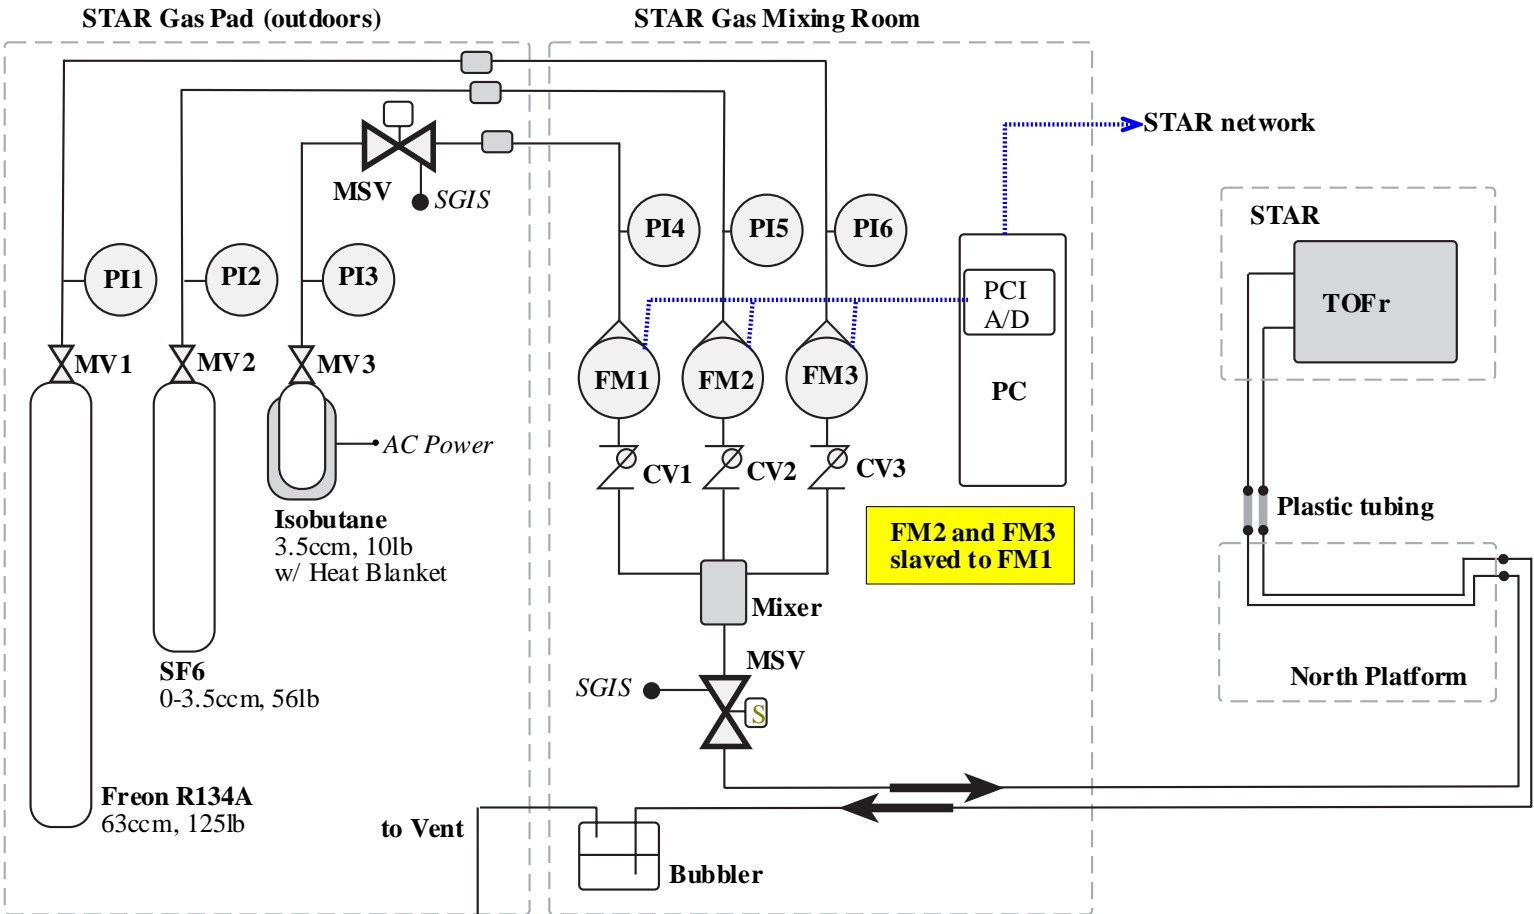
STAR Gas Pad (outdoors)

STAR Gas Mixing Room

STAR network

MSV

SGIS

PI4 PI5 PI6

PI1 PI2 PI3

MV1 MV2 MV3

PCI
A/D

PC

STAR

TOFr

FM1 FM2 FM3

AC Power

CV1 CV2 CV3

Isobutane
3.5ccm, 10lb
w/ Heat Blanket

FM2 and FM3
slaved to FM1

Plastic tubing

Mixer

SF6
0-3.5ccm, 56lb

MSV

SGIS

S

North Platform

Freon R134A
63ccm, 125lb

to Vent

Bubbler